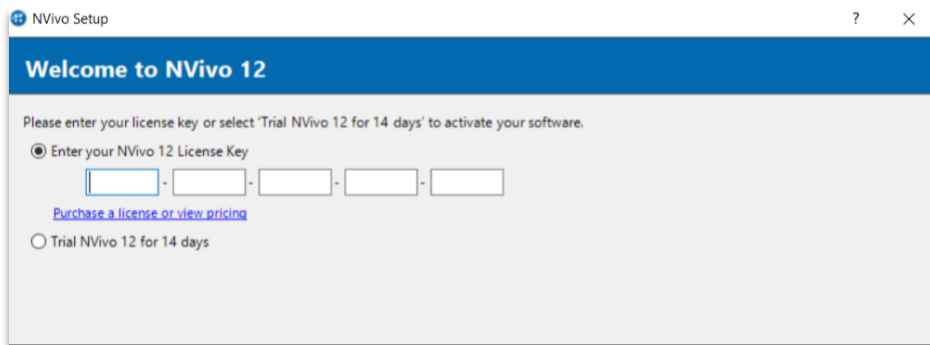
NVivo Setup

?

Welcome to NVivo 12

Please enter your license key or select 'Trial NVivo 12 for 14 days' to activate your software.

Enter your NVivo 12 License Key

- - - -

Purchase a license or view pricing

Trial NVivo 12 for 14 days